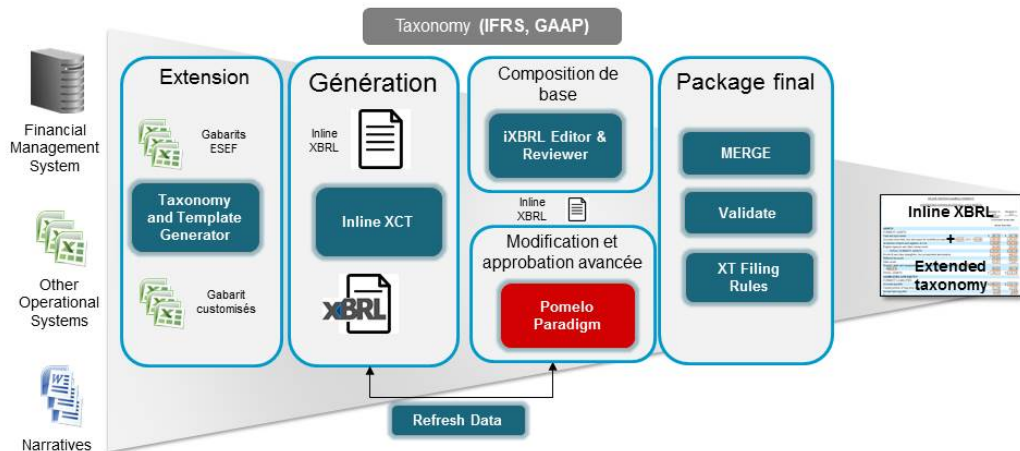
Taxonomy (IFRS, GAAP)

Financial Management System

Other Operational Systems

Narratives

Extension

Gabarits ESEF

Taxonomy and Template Generator

Gabarit customisés

Génération

Inline XBRL

Inline XCT

XBRL

Composition de base

iXBRL Editor & Reviewer

Inline XBRL

Modification et approbation avancée

Pomelo Paradigm

Package final

MERGE

Validate

XT Filing Rules

Inline XBRL
+
Extended taxonomy

Refresh Data